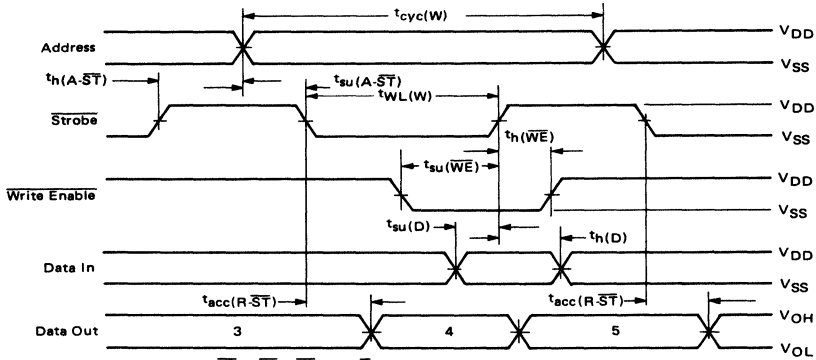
$t_{cyc(W)}$

Address $V_{DD}$ $V_{SS}$

$t_{h(A\text{-}\overline{ST})}$ $t_{su(A\text{-}\overline{ST})}$ $t_{WL(W)}$

$\overline{\text{Strobe}}$ $V_{DD}$ $V_{SS}$

$t_{h(\overline{WE})}$

$t_{su(\overline{WE})}$

$\overline{\text{Write Enable}}$ $V_{DD}$ $V_{SS}$

$t_{su(D)}$ $t_{h(D)}$

Data In $V_{DD}$ $V_{SS}$

$t_{acc(R\text{-}\overline{ST})}$ $t_{acc(R\text{-}\overline{ST})}$

Data Out 3 4 5 $V_{OH}$ $V_{OL}$